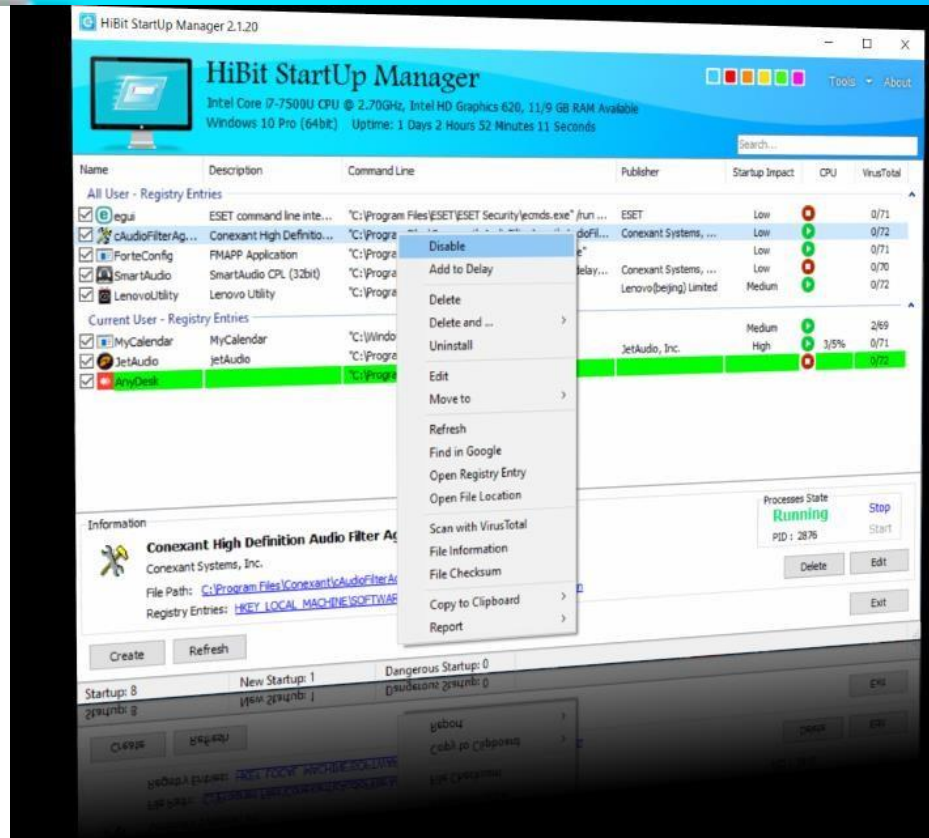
HiBit StartUp Manager 2.1.20

HiBit StartUp Manager
Intel Core i7-7500U CPU @ 2.70GHz, Intel HD Graphics 620, 11/9 GB RAM Available
Windows 10 Pro (64bit) Uptime: 1 Days 2 Hours 52 Minutes 11 Seconds

Tools About

Search...

| Name | Description | Command Line | Publisher | Startup Impact | CPU | VirusTotal |
|---|---|---|---|---|---|---|
| All User - Registry Entries | | | | | | |
| egui | ESET command line inte... | "C:\Program Files\ESET\ESET Security\ecmds.exe" /run ... | ESET | Low | | 0/71 |
| cAudioFilterAg... | Conexant High Definitio... | "C:\Progra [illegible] udioFil... | Conexant Systems, ... | Low | | 0/72 |
| ForteConfig | FMAPP Application | "C:\Progra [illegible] " | | Low | | 0/71 |
| SmartAudio | SmartAudio CPL (32bit) | "C:\Progra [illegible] delay... | Conexant Systems, ... | Low | | 0/70 |
| LenovoUtility | Lenovo Utility | "C:\Progra | Lenovo(beijing) Limited | Medium | | 0/72 |
| Current User - Registry Entries | | | | | | |
| MyCalendar | MyCalendar | "C:\Windo | | Medium | | 2/69 |
| JetAudio | jetAudio | "C:\Progra | JetAudio, Inc. | High | 3/5% | 0/71 |
| AnyDesk | | "C:\Progra | | | | 0/72 |

Disable
Add to Delay
Delete
Delete and ...
Uninstall
Edit
Move to
Refresh
Find in Google
Open Registry Entry
Open File Location
Scan with VirusTotal
File Information
File Checksum
Copy to Clipboard
Report

Information
Conexant High Definition Audio Filter Ag
Conexant Systems, Inc.
File Path: C:\Program Files\Conexant\cAudioFilterA
Registry Entries: HKEY_LOCAL_MACHINE\SOFTWAR

Processes State
Running
PID : 2876
Stop
Start
Delete
Edit
Exit

Create
Refresh

Startup: 8
New Startup: 1
Dangerous Startup: 0